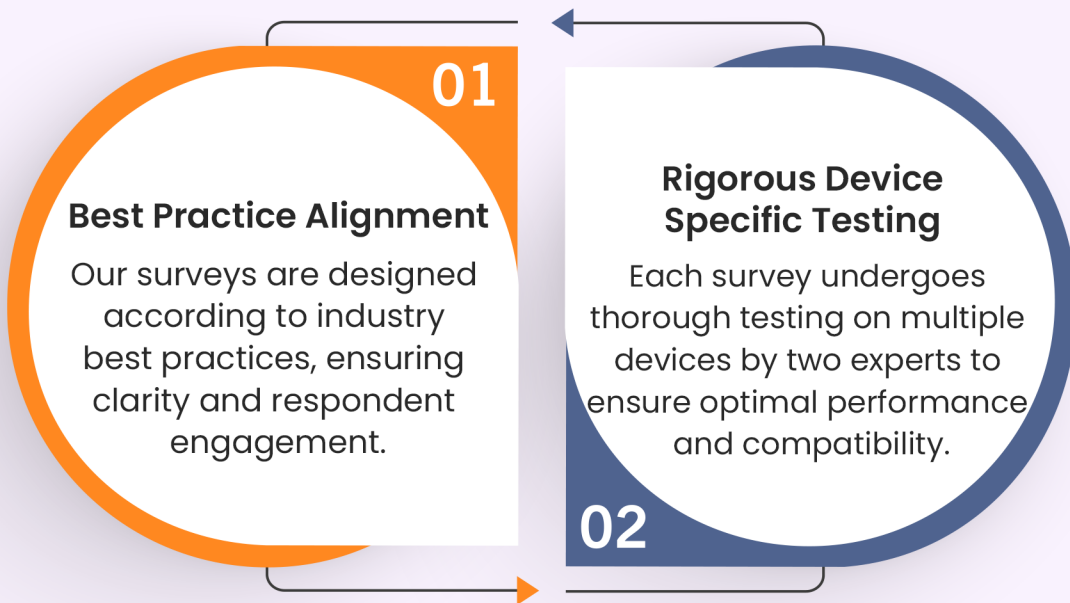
01

Best Practice Alignment

Our surveys are designed according to industry best practices, ensuring clarity and respondent engagement.

Rigorous Device Specific Testing

Each survey undergoes thorough testing on multiple devices by two experts to ensure optimal performance and compatibility.

02